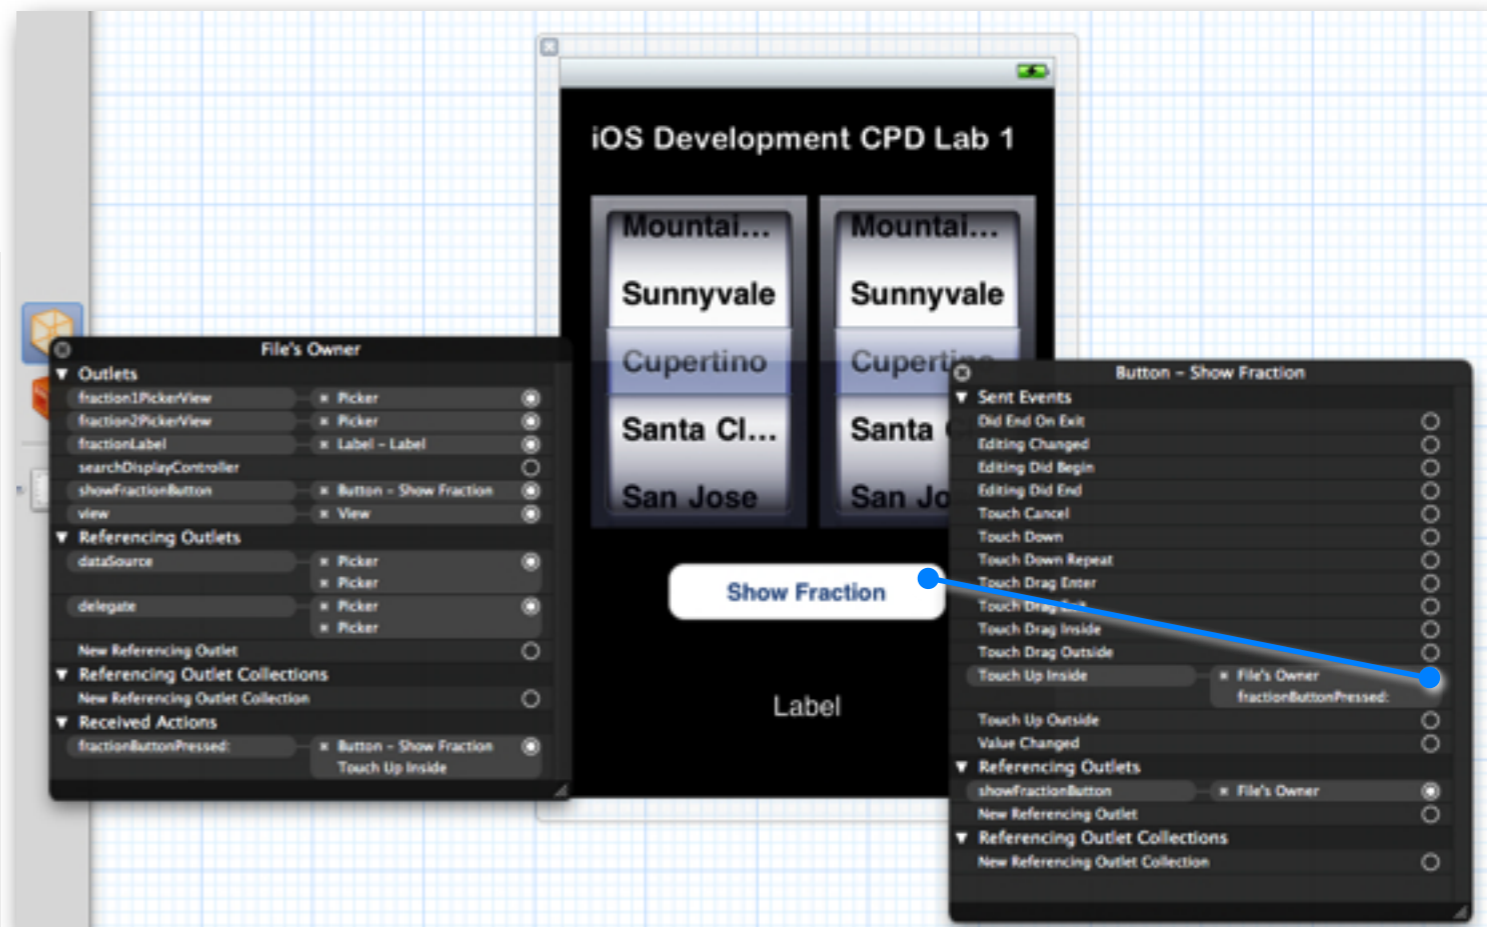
iOS Development CPD Lab 1

| Mountai... | Mountai... |
|---|---|
| Sunnyvale | Sunnyvale |
| Cupertino | Cupertino |
| Santa Cl... | Santa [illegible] |
| San Jose | San Jo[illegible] |

Show Fraction

Label

File's Owner
▼ Outlets
fraction1PickerView × Picker
fraction2PickerView × Picker
fractionLabel × Label - Label
searchDisplayController
showFractionButton × Button - Show Fraction
view × View
▼ Referencing Outlets
dataSource × Picker
× Picker
delegate × Picker
× Picker
New Referencing Outlet
▼ Referencing Outlet Collections
New Referencing Outlet Collection
▼ Received Actions
fractionButtonPressed: × Button - Show Fraction
Touch Up Inside

Button - Show Fraction
▼ Sent Events
Did End On Exit
Editing Changed
Editing Did Begin
Editing Did End
Touch Cancel
Touch Down
Touch Down Repeat
Touch Drag Enter
Touch Drag Exit
Touch Drag Inside
Touch Drag Outside
Touch Up Inside × File's Owner
fractionButtonPressed:
Touch Up Outside
Value Changed
▼ Referencing Outlets
showFractionButton × File's Owner
New Referencing Outlet
▼ Referencing Outlet Collections
New Referencing Outlet Collection